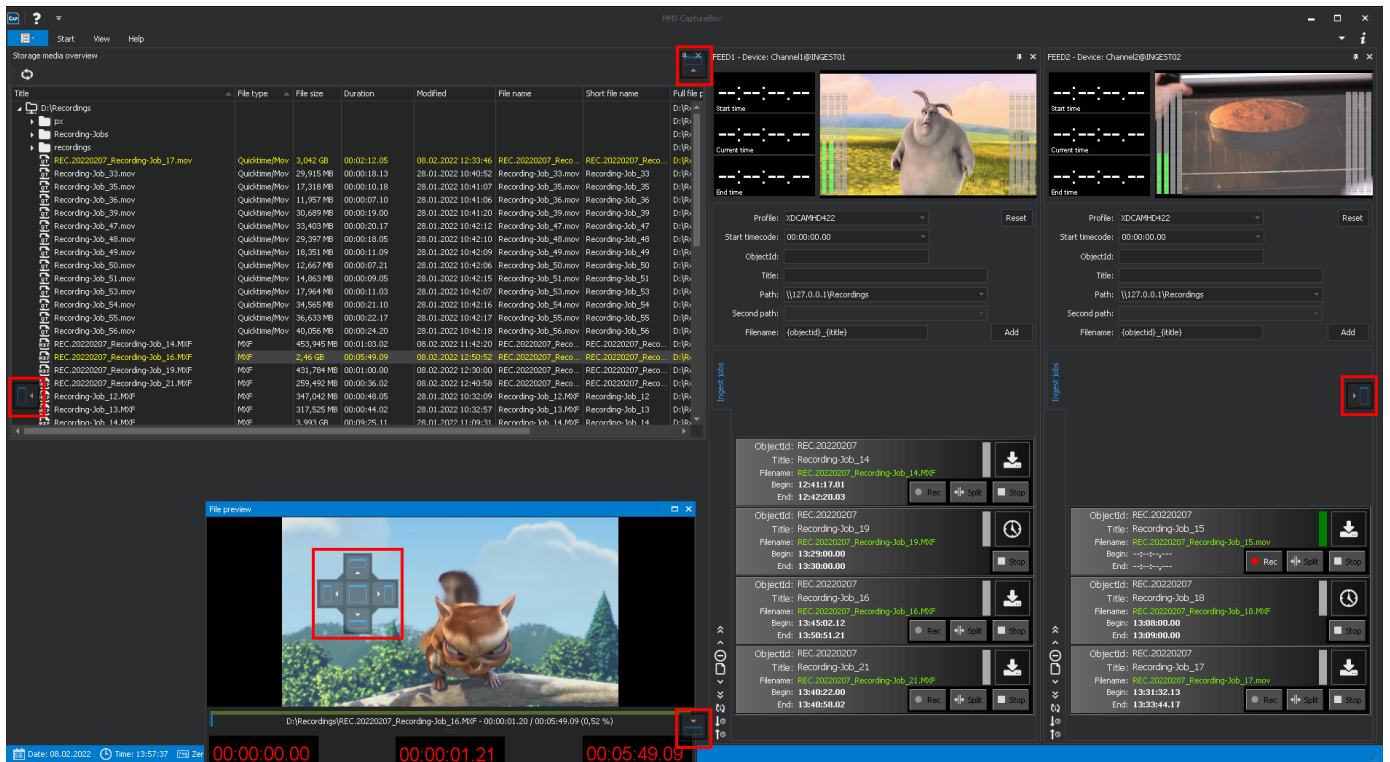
HMS CaptureBox

Start View Help

Storage media overview

| Title | File type | File size | Duration | Modified | File name | Short file name | Full file p |
|---|---|---|---|---|---|---|---|
| D:\Recordings | | | | | | | D:\R |
| px | | | | | | | D:\R |
| Recording-Jobs | | | | | | | D:\R |
| recordings | | | | | | | D:\R |
| REC.20220207_Recording-Job_17.mov | Quicktime/Mov | 3,042 GB | 00:02:12.05 | 08.02.2022 12:33:46 | REC.20220207_Reco... | REC.20220207_Reco... | D:\R |
| Recording-Job_33.mov | Quicktime/Mov | 29,915 MB | 00:00:18.13 | 28.01.2022 10:40:52 | Recording-Job_33.mov | Recording-Job_33 | D:\R |
| Recording-Job_35.mov | Quicktime/Mov | 17,318 MB | 00:00:10.18 | 28.01.2022 10:41:07 | Recording-Job_35.mov | Recording-Job_35 | D:\R |
| Recording-Job_36.mov | Quicktime/Mov | 11,957 MB | 00:00:07.10 | 28.01.2022 10:41:06 | Recording-Job_36.mov | Recording-Job_36 | D:\R |
| Recording-Job_39.mov | Quicktime/Mov | 30,689 MB | 00:00:19.00 | 28.01.2022 10:41:20 | Recording-Job_39.mov | Recording-Job_39 | D:\R |
| Recording-Job_47.mov | Quicktime/Mov | 33,403 MB | 00:00:20.17 | 28.01.2022 10:42:12 | Recording-Job_47.mov | Recording-Job_47 | D:\R |
| Recording-Job_48.mov | Quicktime/Mov | 29,397 MB | 00:00:18.05 | 28.01.2022 10:42:10 | Recording-Job_48.mov | Recording-Job_48 | D:\R |
| Recording-Job_49.mov | Quicktime/Mov | 18,351 MB | 00:00:11.09 | 28.01.2022 10:42:09 | Recording-Job_49.mov | Recording-Job_49 | D:\R |
| Recording-Job_50.mov | Quicktime/Mov | 12,667 MB | 00:00:07.21 | 28.01.2022 10:42:06 | Recording-Job_50.mov | Recording-Job_50 | D:\R |
| Recording-Job_51.mov | Quicktime/Mov | 14,863 MB | 00:00:09.05 | 28.01.2022 10:42:15 | Recording-Job_51.mov | Recording-Job_51 | D:\R |
| Recording-Job_53.mov | Quicktime/Mov | 17,964 MB | 00:00:11.03 | 28.01.2022 10:42:07 | Recording-Job_53.mov | Recording-Job_53 | D:\R |
| Recording-Job_54.mov | Quicktime/Mov | 34,565 MB | 00:00:21.10 | 28.01.2022 10:42:16 | Recording-Job_54.mov | Recording-Job_54 | D:\R |
| Recording-Job_55.mov | Quicktime/Mov | 36,633 MB | 00:00:22.17 | 28.01.2022 10:42:17 | Recording-Job_55.mov | Recording-Job_55 | D:\R |
| Recording-Job_56.mov | Quicktime/Mov | 40,056 MB | 00:00:24.20 | 28.01.2022 10:42:18 | Recording-Job_56.mov | Recording-Job_56 | D:\R |
| REC.20220207_Recording-Job_14.MXF | MXF | 453,945 MB | 00:01:03.02 | 08.02.2022 11:42:20 | REC.20220207_Reco... | REC.20220207_Reco... | D:\R |
| REC.20220207_Recording-Job_16.MXF | MXF | 2,46 GB | 00:05:49.09 | 08.02.2022 12:50:52 | REC.20220207_Reco... | REC.20220207_Reco... | D:\R |
| REC.20220207_Recording-Job_19.MXF | MXF | 431,784 MB | 00:01:00.00 | 08.02.2022 12:30:00 | REC.20220207_Reco... | REC.20220207_Reco... | D:\R |
| REC.20220207_Recording-Job_21.MXF | MXF | 259,492 MB | 00:00:36.02 | 08.02.2022 12:40:58 | REC.20220207_Reco... | REC.20220207_Reco... | D:\R |
| Recording-Job_12.MXF | MXF | 347,042 MB | 00:00:48.05 | 28.01.2022 10:32:09 | Recording-Job_12.MXF | Recording-Job_12 | D:\R |
| Recording-Job_13.MXF | MXF | 317,525 MB | 00:00:44.02 | 28.01.2022 10:32:57 | Recording-Job_13.MXF | Recording-Job_13 | D:\R |
| Recording-Job_14.MXF | MXF | 3,993 GB | 00:09:25.11 | 28.01.2022 11:09:31 | Recording-Job_14.MXF | Recording-Job_14 | D:\R |

File preview

D:\Recordings\REC.20220207_Recording-Job_16.MXF - 00:00:01.20 / 00:05:49.09 (0,52 %)

00:00:00.00 00:00:01.21 00:05:49.09

Date: 08.02.2022 Time: 13:57:37 Zen

FEED1 - Device: Channel1@INGEST01

--:--:--.-- Start time
--:--:--.-- Current time
--:--:--.-- End time

Profile: XDCAMHD422 Reset
Start timecode: 00:00:00.00
ObjectId:
Title:
Path: \\127.0.0.1\Recordings
Second path:
Filename: {objectid}_{title} Add

Ingest jobs

ObjectId: REC.20220207
Title: Recording-Job_14
Filename: REC.20220207_Recording-Job_14.MXF
Begin: 12:41:17.01
End: 12:42:20.03
Rec Split Stop

ObjectId: REC.20220207
Title: Recording-Job_19
Filename: REC.20220207_Recording-Job_19.MXF
Begin: 13:29:00.00
End: 13:30:00.00
Stop

ObjectId: REC.20220207
Title: Recording-Job_16
Filename: REC.20220207_Recording-Job_16.MXF
Begin: 13:45:02.12
End: 13:50:51.21
Rec Split Stop

ObjectId: REC.20220207
Title: Recording-Job_21
Filename: REC.20220207_Recording-Job_21.MXF
Begin: 13:40:22.00
End: 13:40:58.02
Rec Split Stop

FEED2 - Device: Channel2@INGEST02

--:--:--.-- Start time
--:--:--.-- Current time
--:--:--.-- End time

Profile: XDCAMHD422 Reset
Start timecode: 00:00:00.00
ObjectId:
Title:
Path: \\127.0.0.1\Recordings
Second path:
Filename: {objectid}_{title} Add

Ingest jobs

ObjectId: REC.20220207
Title: Recording-Job_15
Filename: REC.20220207_Recording-Job_15.mov
Begin: --:--:--.---
End: --:--:--.---
Rec Split Stop

ObjectId: REC.20220207
Title: Recording-Job_18
Filename: REC.20220207_Recording-Job_18.MXF
Begin: 13:08:00.00
End: 13:09:00.00
Stop

ObjectId: REC.20220207
Title: Recording-Job_17
Filename: REC.20220207_Recording-Job_17.mov
Begin: 13:31:32.13
End: 13:33:44.17
Rec Split Stop